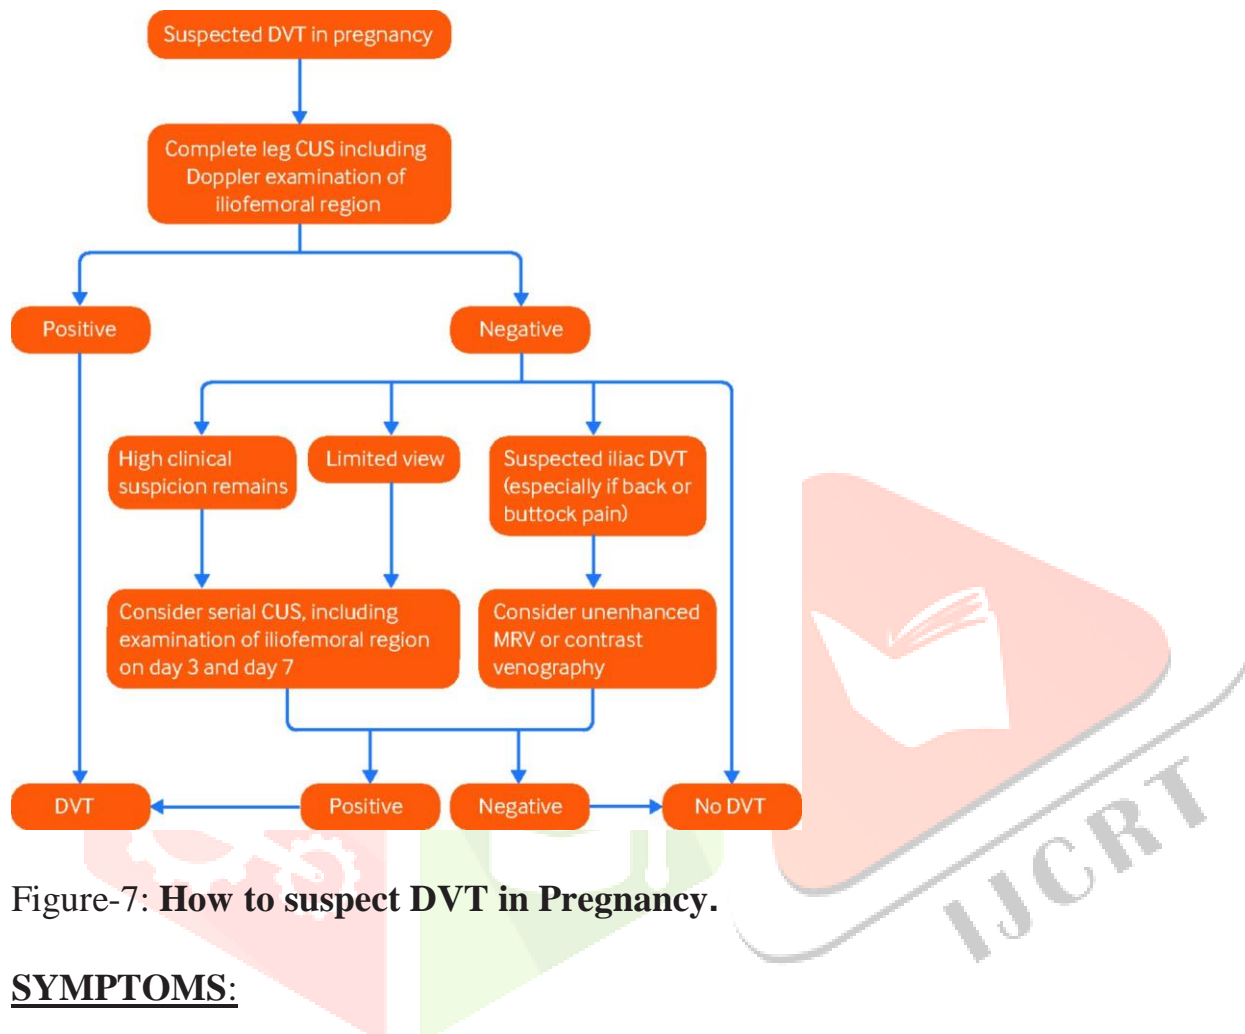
Suspected DVT in pregnancy

Complete leg CUS including Doppler examination of iliofemoral region

Positive

Negative

High clinical suspicion remains

Limited view

Suspected iliac DVT (especially if back or buttock pain)

Consider serial CUS, including examination of iliofemoral region on day 3 and day 7

Consider unenhanced MRV or contrast venography

DVT

Positive

Negative

No DVT

IJCRT

Figure-7: **How to suspect DVT in Pregnancy.**

**SYMPTOMS**: